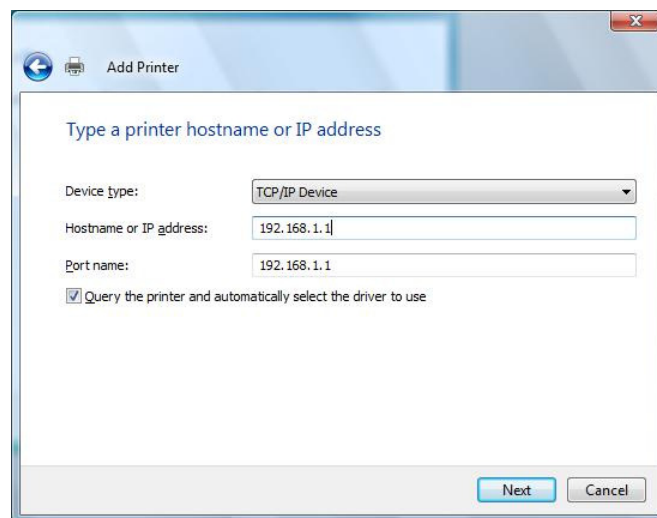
Add Printer

Type a printer hostname or IP address

Device type: TCP/IP Device

Hostname or IP address: 192.168.1.1

Port name: 192.168.1.1

Query the printer and automatically select the driver to use

Next Cancel